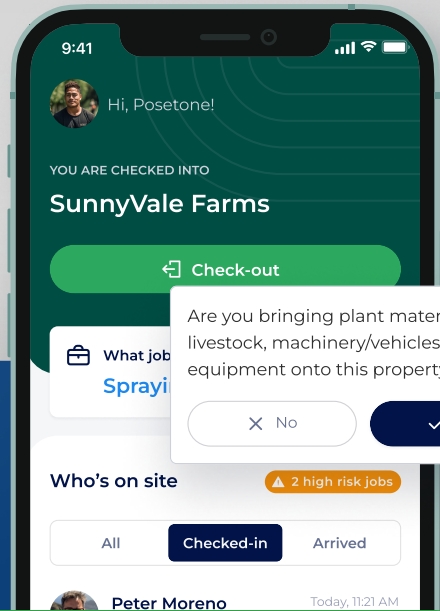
9:41

Hi, Posetone!

YOU ARE CHECKED INTO

SunnyVale Farms

Check-out

What job

Sprayi

Are you bringing plant mater livestock, machinery/vehicles equipment onto this property

No

Who's on site

2 high risk jobs

All

Checked-in

Arrived

Peter Moreno

Today, 11:21 AM